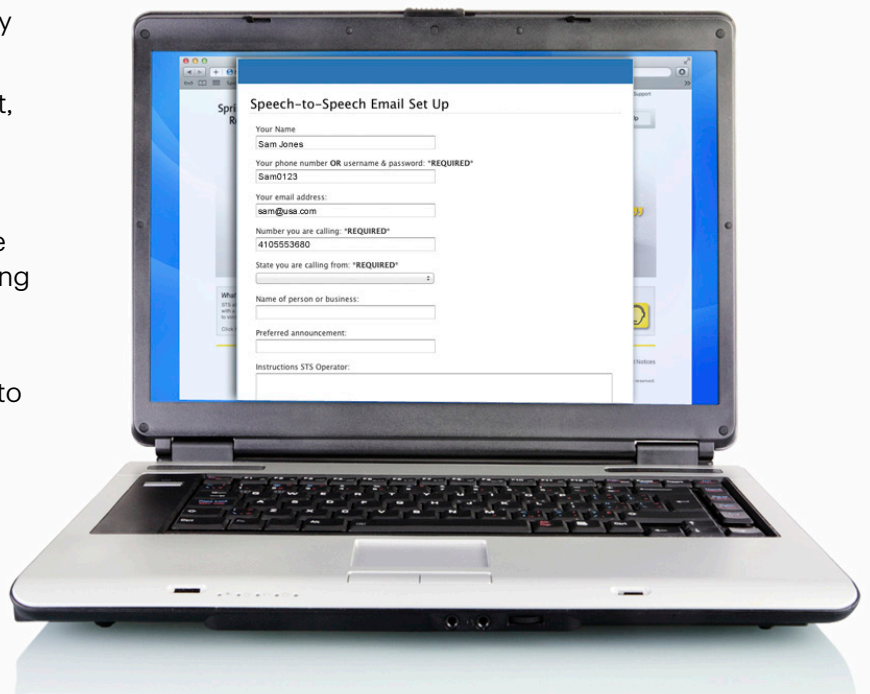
y

t,

e
ng

to

Speech-to-Speech Email Set Up

Your Name
Sam Jones

Your phone number OR username & password: *REQUIRED*
Sam0123

Your email address:
sam@usa.com

Number you are calling: *REQUIRED*
4105553680

State you are calling from: *REQUIRED*

Name of person or business:

Preferred announcement:

Instructions STS Operator: